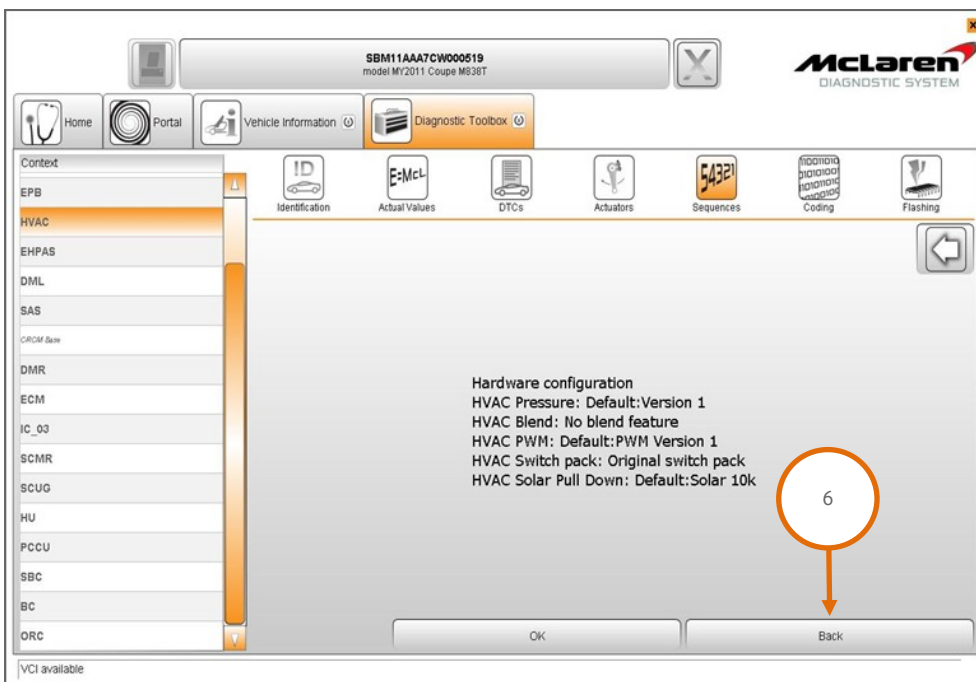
SBM11AAA7CW000519
model MY2011 Coupe M838T

McLaren DIAGNOSTIC SYSTEM

Home
Portal
Vehicle Information
Diagnostic Toolbox

Context
EPB
HVAC
EHPAS
DML
SAS
CRCM Base
DMR
ECM
IC_03
SCMR
SCUG
HU
PCCU
SBC
BC
ORC

Identification
Actual Values
DTCs
Actuators
Sequences
Coding
Flashing

Hardware configuration
HVAC Pressure: Default:Version 1
HVAC Blend: No blend feature
HVAC PWM: Default:PWM Version 1
HVAC Switch pack: Original switch pack
HVAC Solar Pull Down: Default:Solar 10k

6

OK
Back

VCI available